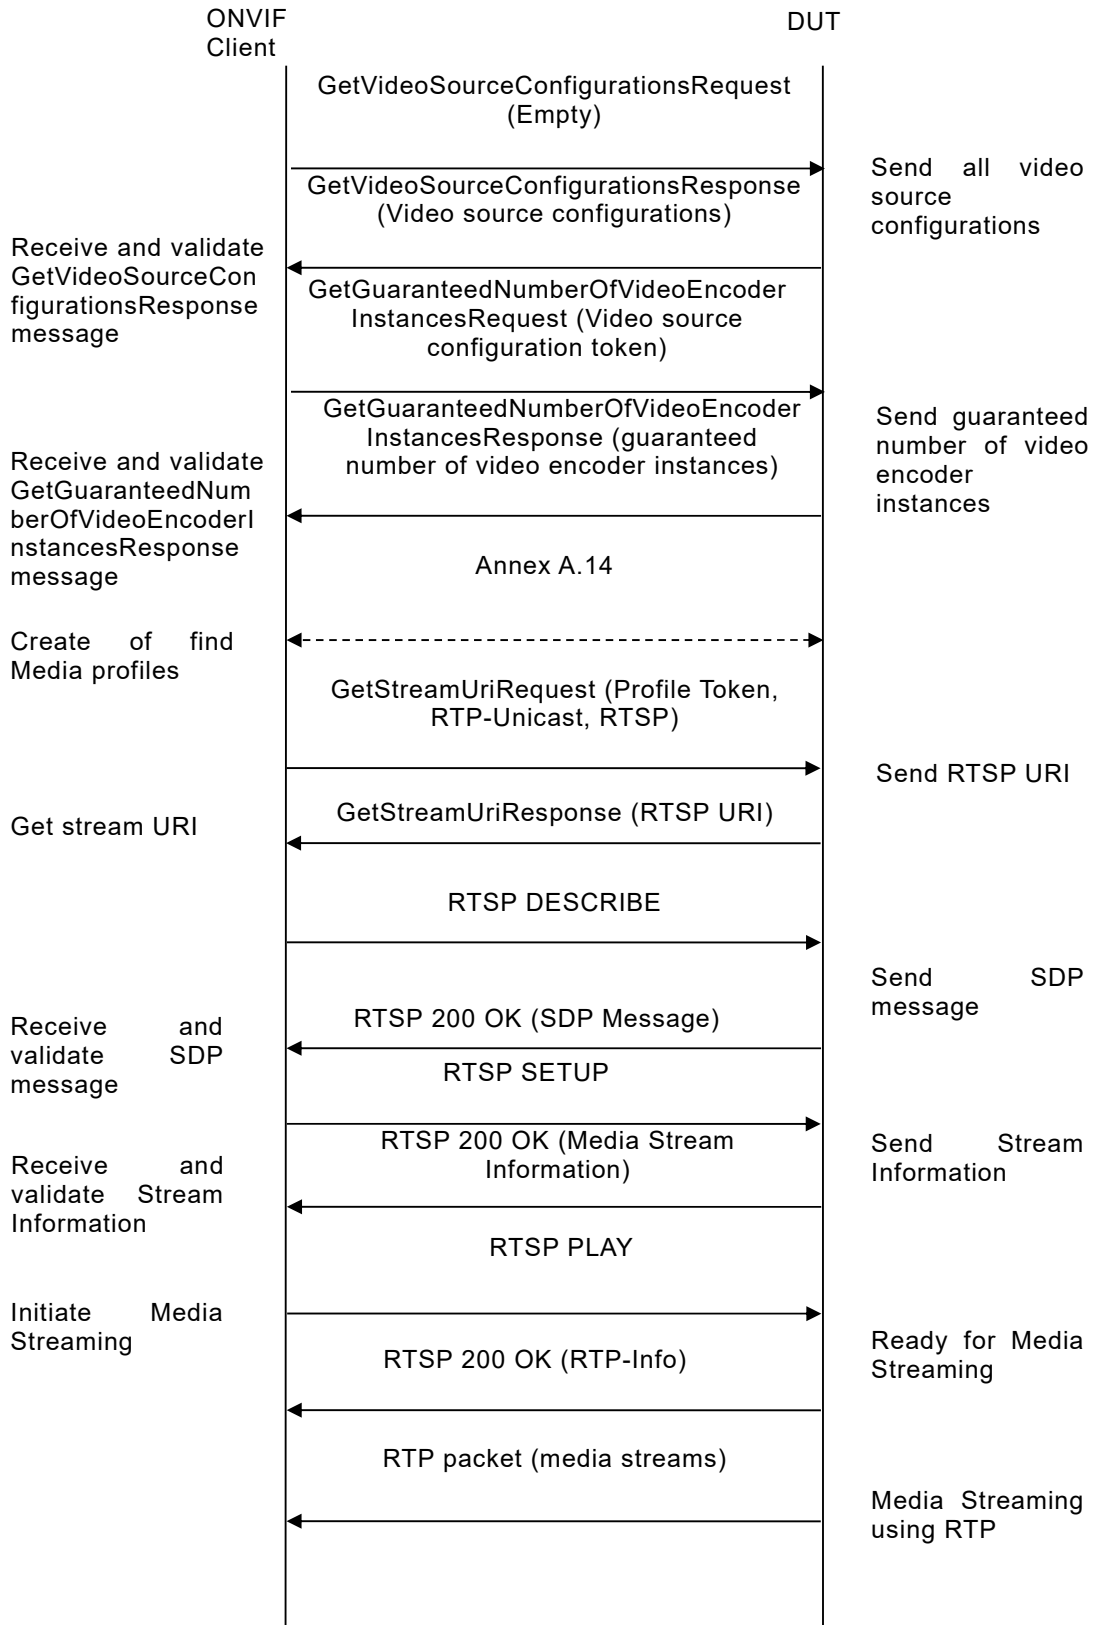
ONVIF Client

DUT

GetVideoSourceConfigurationsRequest (Empty)

Send all video source configurations

GetVideoSourceConfigurationsResponse (Video source configurations)

Receive and validate GetVideoSourceConfigurationsResponse message

GetGuaranteedNumberOfVideoEncoderInstancesRequest (Video source configuration token)

GetGuaranteedNumberOfVideoEncoderInstancesResponse (guaranteed number of video encoder instances)

Send guaranteed number of video encoder instances

Receive and validate GetGuaranteedNumberOfVideoEncoderInstancesResponse message

Annex A.14

Create of find Media profiles

GetStreamUriRequest (Profile Token, RTP-Unicast, RTSP)

Send RTSP URI

GetStreamUriResponse (RTSP URI)

Get stream URI

RTSP DESCRIBE

Send SDP message

RTSP 200 OK (SDP Message)

Receive and validate SDP message

RTSP SETUP

RTSP 200 OK (Media Stream Information)

Send Stream Information

Receive and validate Stream Information

RTSP PLAY

Initiate Media Streaming

Ready for Media Streaming

RTSP 200 OK (RTP-Info)

RTP packet (media streams)

Media Streaming using RTP